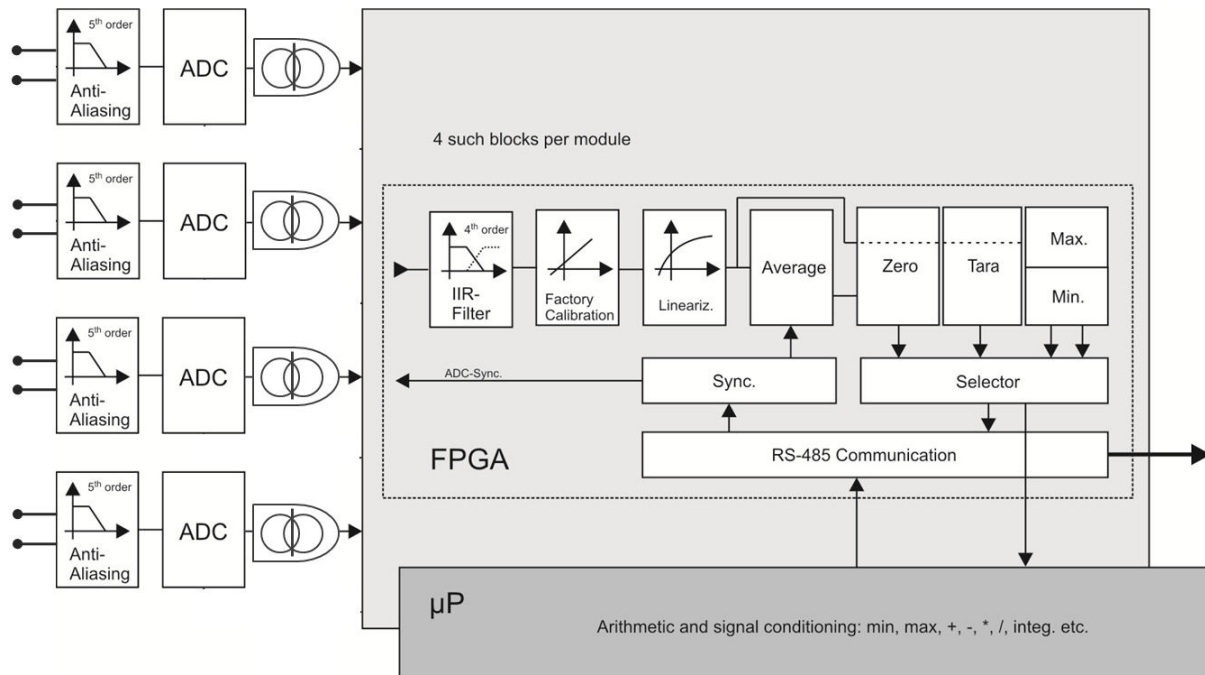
5th order
Anti-Aliasing
ADC

5th order
Anti-Aliasing
ADC

5th order
Anti-Aliasing
ADC

5th order
Anti-Aliasing
ADC

4 such blocks per module

4th order
IIR-Filter
Factory Calibration
Lineariz.
Average
Zero
Tara
Max.
Min.
ADC-Sync.
Sync.
Selector
FPGA
RS-485 Communication

µP
Arithmetic and signal conditioning: min, max, +, -, *, /, integ. etc.